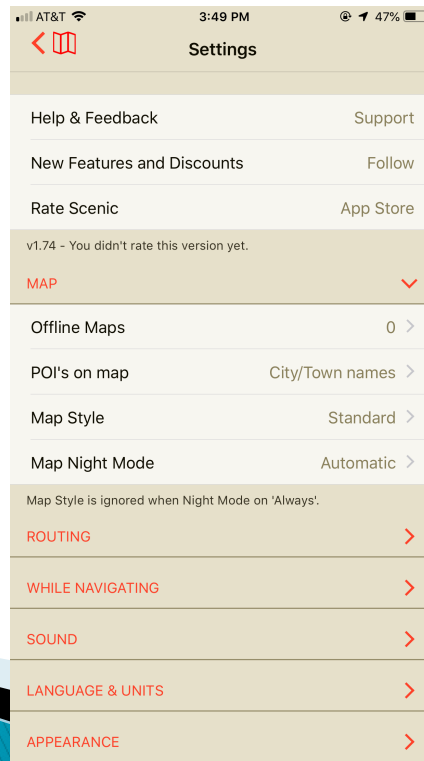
AT&T 3:49 PM 47%

Settings

Help & Feedback Support

New Features and Discounts Follow

Rate Scenic App Store

v1.74 - You didn't rate this version yet.

MAP

Offline Maps 0

POI's on map City/Town names

Map Style Standard

Map Night Mode Automatic

Map Style is ignored when Night Mode on 'Always'.

ROUTING

WHILE NAVIGATING

SOUND

LANGUAGE & UNITS

APPEARANCE